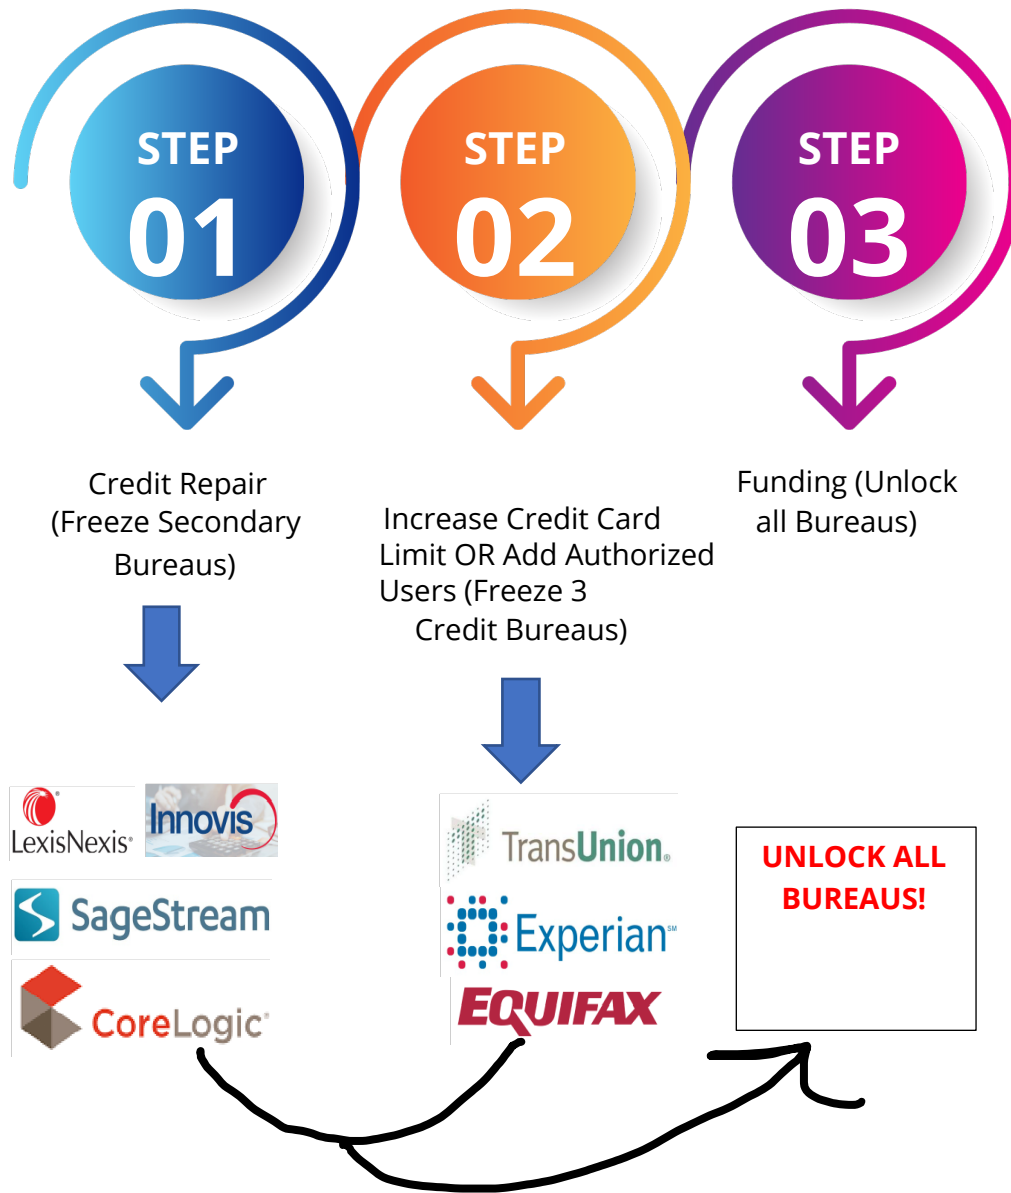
STEP 01

STEP 02

STEP 03

Credit Repair (Freeze Secondary Bureaus)

Increase Credit Card Limit OR Add Authorized Users (Freeze 3 Credit Bureaus)

Funding (Unlock all Bureaus)

LexisNexis

Innovis

SageStream

CoreLogic

TransUnion

Experian

EQUIFAX

UNLOCK ALL BUREAUS!